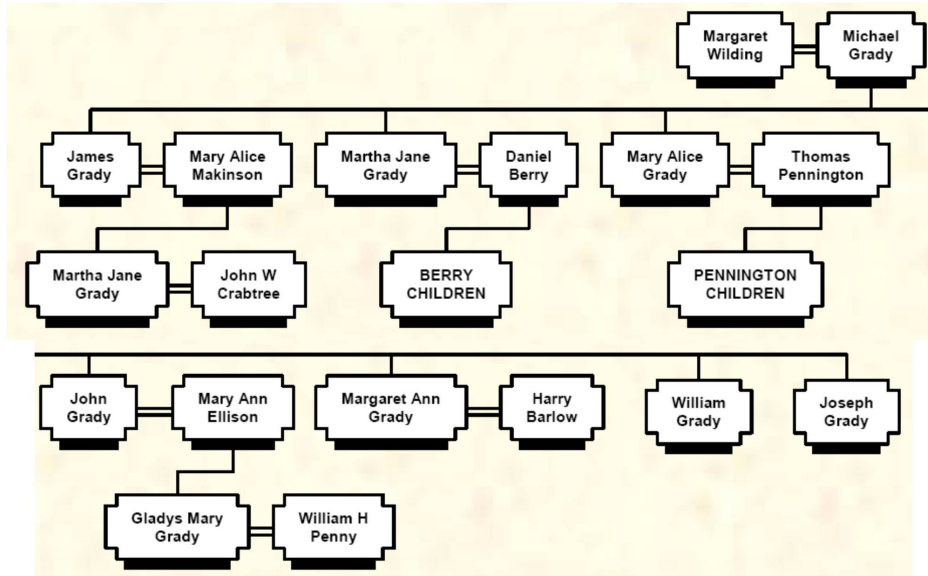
Margaret Wilding

Michael Grady

James Grady

Mary Alice Makinson

Martha Jane Grady

Daniel Berry

Mary Alice Grady

Thomas Pennington

Martha Jane Grady

John W Crabtree

BERRY CHILDREN

PENNINGTON CHILDREN

John Grady

Mary Ann Ellison

Margaret Ann Grady

Harry Barlow

William Grady

Joseph Grady

Gladys Mary Grady

William H Penny